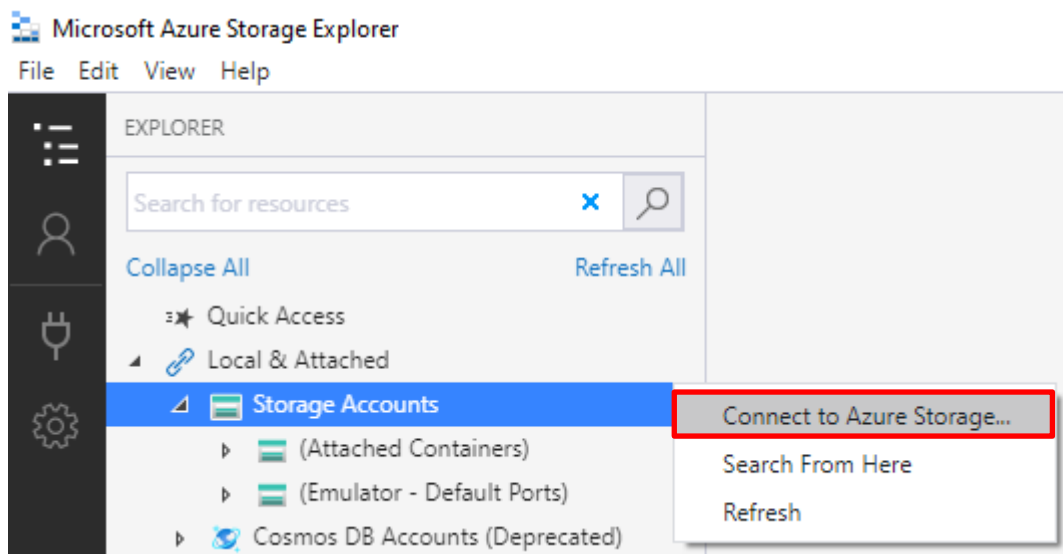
Microsoft Azure Storage Explorer

File Edit View Help

EXPLORER

Search for resources

Collapse All

Refresh All

Quick Access

Local & Attached

Storage Accounts

(Attached Containers)

(Emulator - Default Ports)

Cosmos DB Accounts (Deprecated)

Connect to Azure Storage...

Search From Here

Refresh